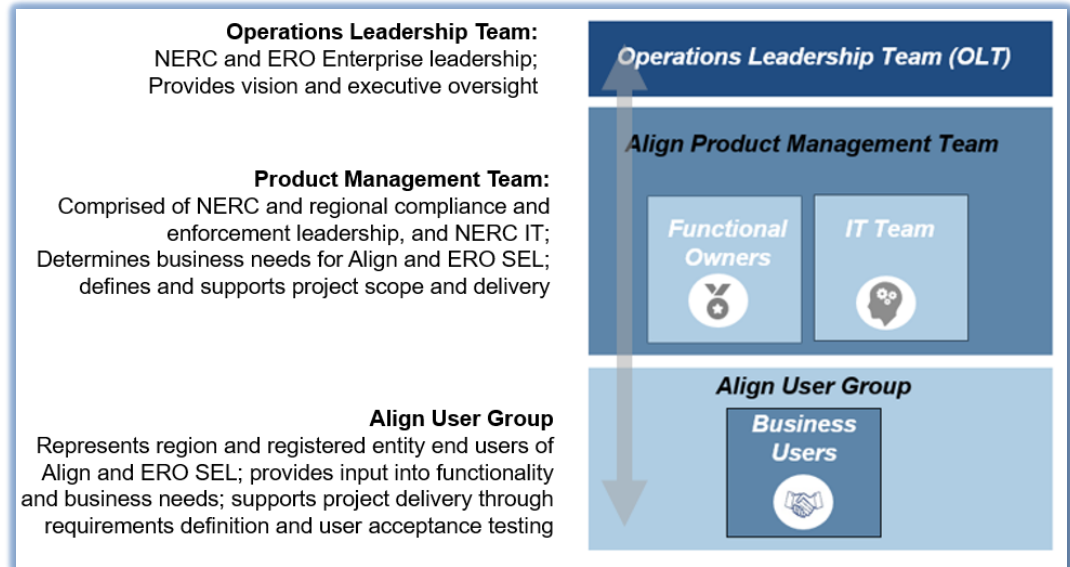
**Operations Leadership Team:**
NERC and ERO Enterprise leadership; Provides vision and executive oversight

**Product Management Team:**
Comprised of NERC and regional compliance and enforcement leadership, and NERC IT; Determines business needs for Align and ERO SEL; defines and supports project scope and delivery

**Align User Group**
Represents region and registered entity end users of Align and ERO SEL; provides input into functionality and business needs; supports project delivery through requirements definition and user acceptance testing

Operations Leadership Team (OLT)

Align Product Management Team

Functional Owners

IT Team

Align User Group

Business Users